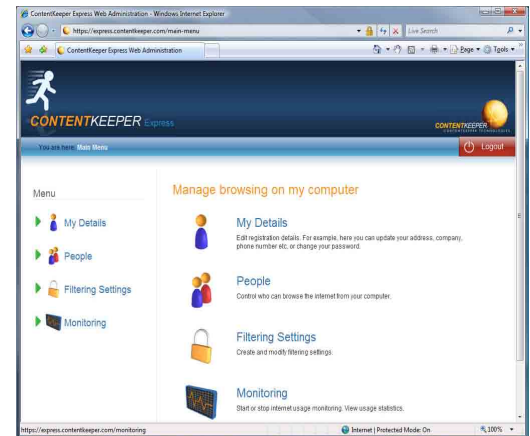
ContentKeeper Express Web Administration - Windows Internet Explorer

https://express.contentkeeper.com/main-menu

Live Search

ContentKeeper Express Web Administration

Page ▾ Tools ▾

CONTENTKEEPER Express

CONTENTKEEPER

You are here: Main Menu

Logout

Menu

My Details

People

Filtering Settings

Monitoring

Manage browsing on my computer

My Details

Edit registration details. For example, here you can update your address, company, phone number etc, or change your password.

People

Control who can browse the internet from your computer.

Filtering Settings

Create and modify filtering settings.

Monitoring

Start or stop internet usage monitoring. View usage statistics.

https://express.contentkeeper.com/monitoring

Internet | Protected Mode: On

100%